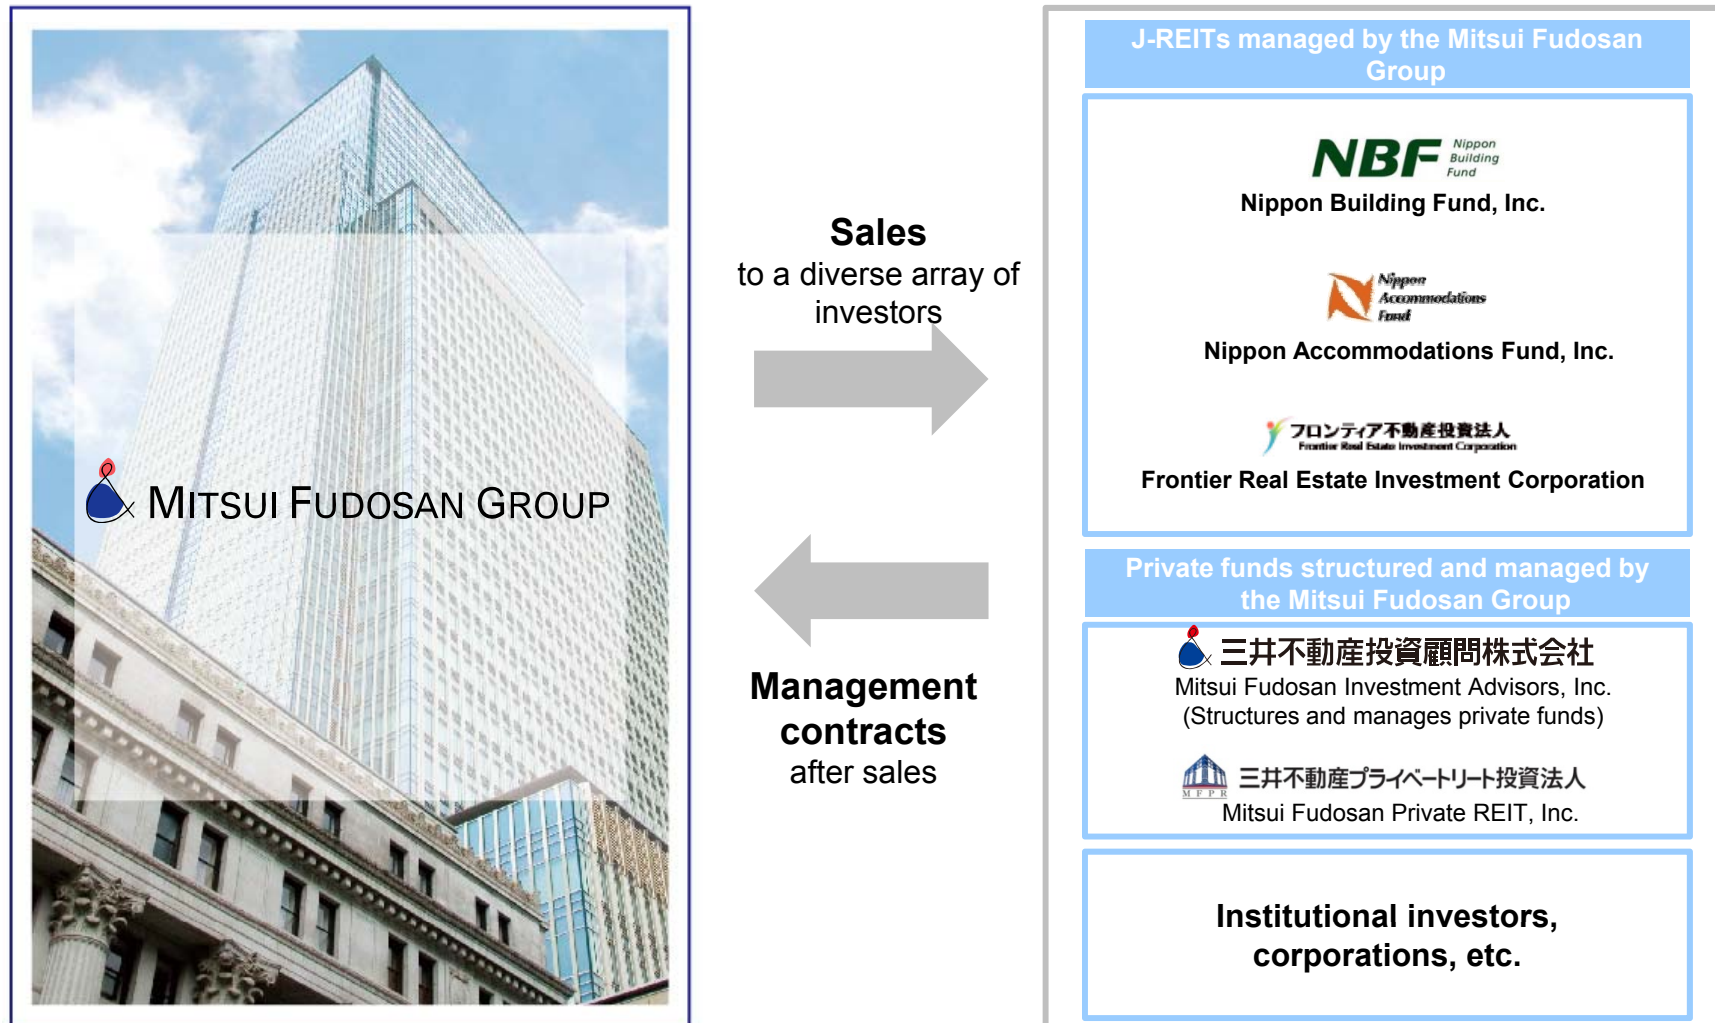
MITSUI FUDOSAN GROUP

Sales
to a diverse array of investors

Management contracts
after sales

J-REITs managed by the Mitsui Fudosan Group

NBF Nippon Building Fund
Nippon Building Fund, Inc.

Nippon Accommodations Fund
Nippon Accommodations Fund, Inc.

フロンティア不動産投資法人
Frontier Real Estate Investment Corporation
Frontier Real Estate Investment Corporation

Private funds structured and managed by the Mitsui Fudosan Group

三井不動産投資顧問株式会社
Mitsui Fudosan Investment Advisors, Inc.
(Structures and manages private funds)

MFPR 三井不動産プライベートリート投資法人
Mitsui Fudosan Private REIT, Inc.

Institutional investors, corporations, etc.